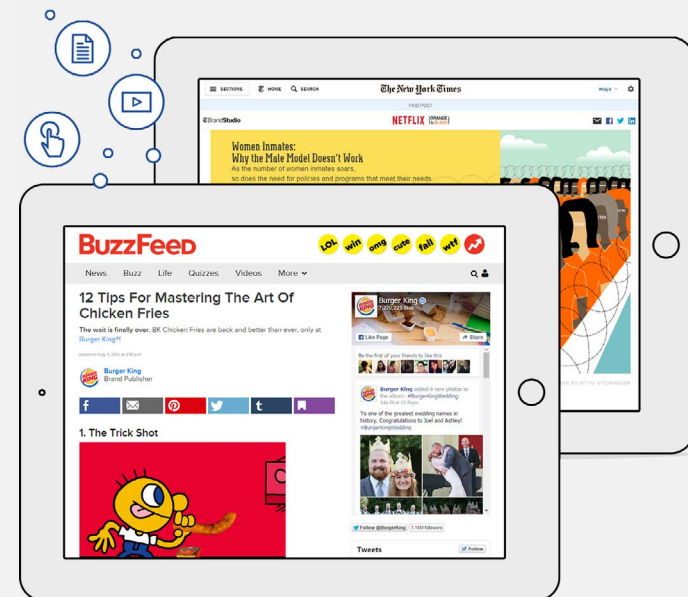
SECTIONS HOME SEARCH The New York Times

PAID POST

T Brand Studio NETFLIX ORANGE is the new BLACK

Women Inmates: Why the Male Model Doesn't Work

As the number of women inmates soars, so does the need for policies and programs that meet their needs

BY OTTO STEININGER

BuzzFeed LOL win omg cute fail wtf

News Buzz Life Quizzes Videos More

12 Tips For Mastering The Art Of Chicken Fries

The wait is finally over. BK Chicken Fries are back and better than ever, only at Burger King®!

Burger King
Brand Publisher

1. The Trick Shot

Burger King

Like Page Share

Be the first of your friends to like this

Burger King added 6 new photos to the album: #BurgerKingWedding

To one of the greatest wedding names in history. Congratulations to Joel and Ashley! #BurgerKingWedding

Follow @BurgerKing

Tweets

Follow